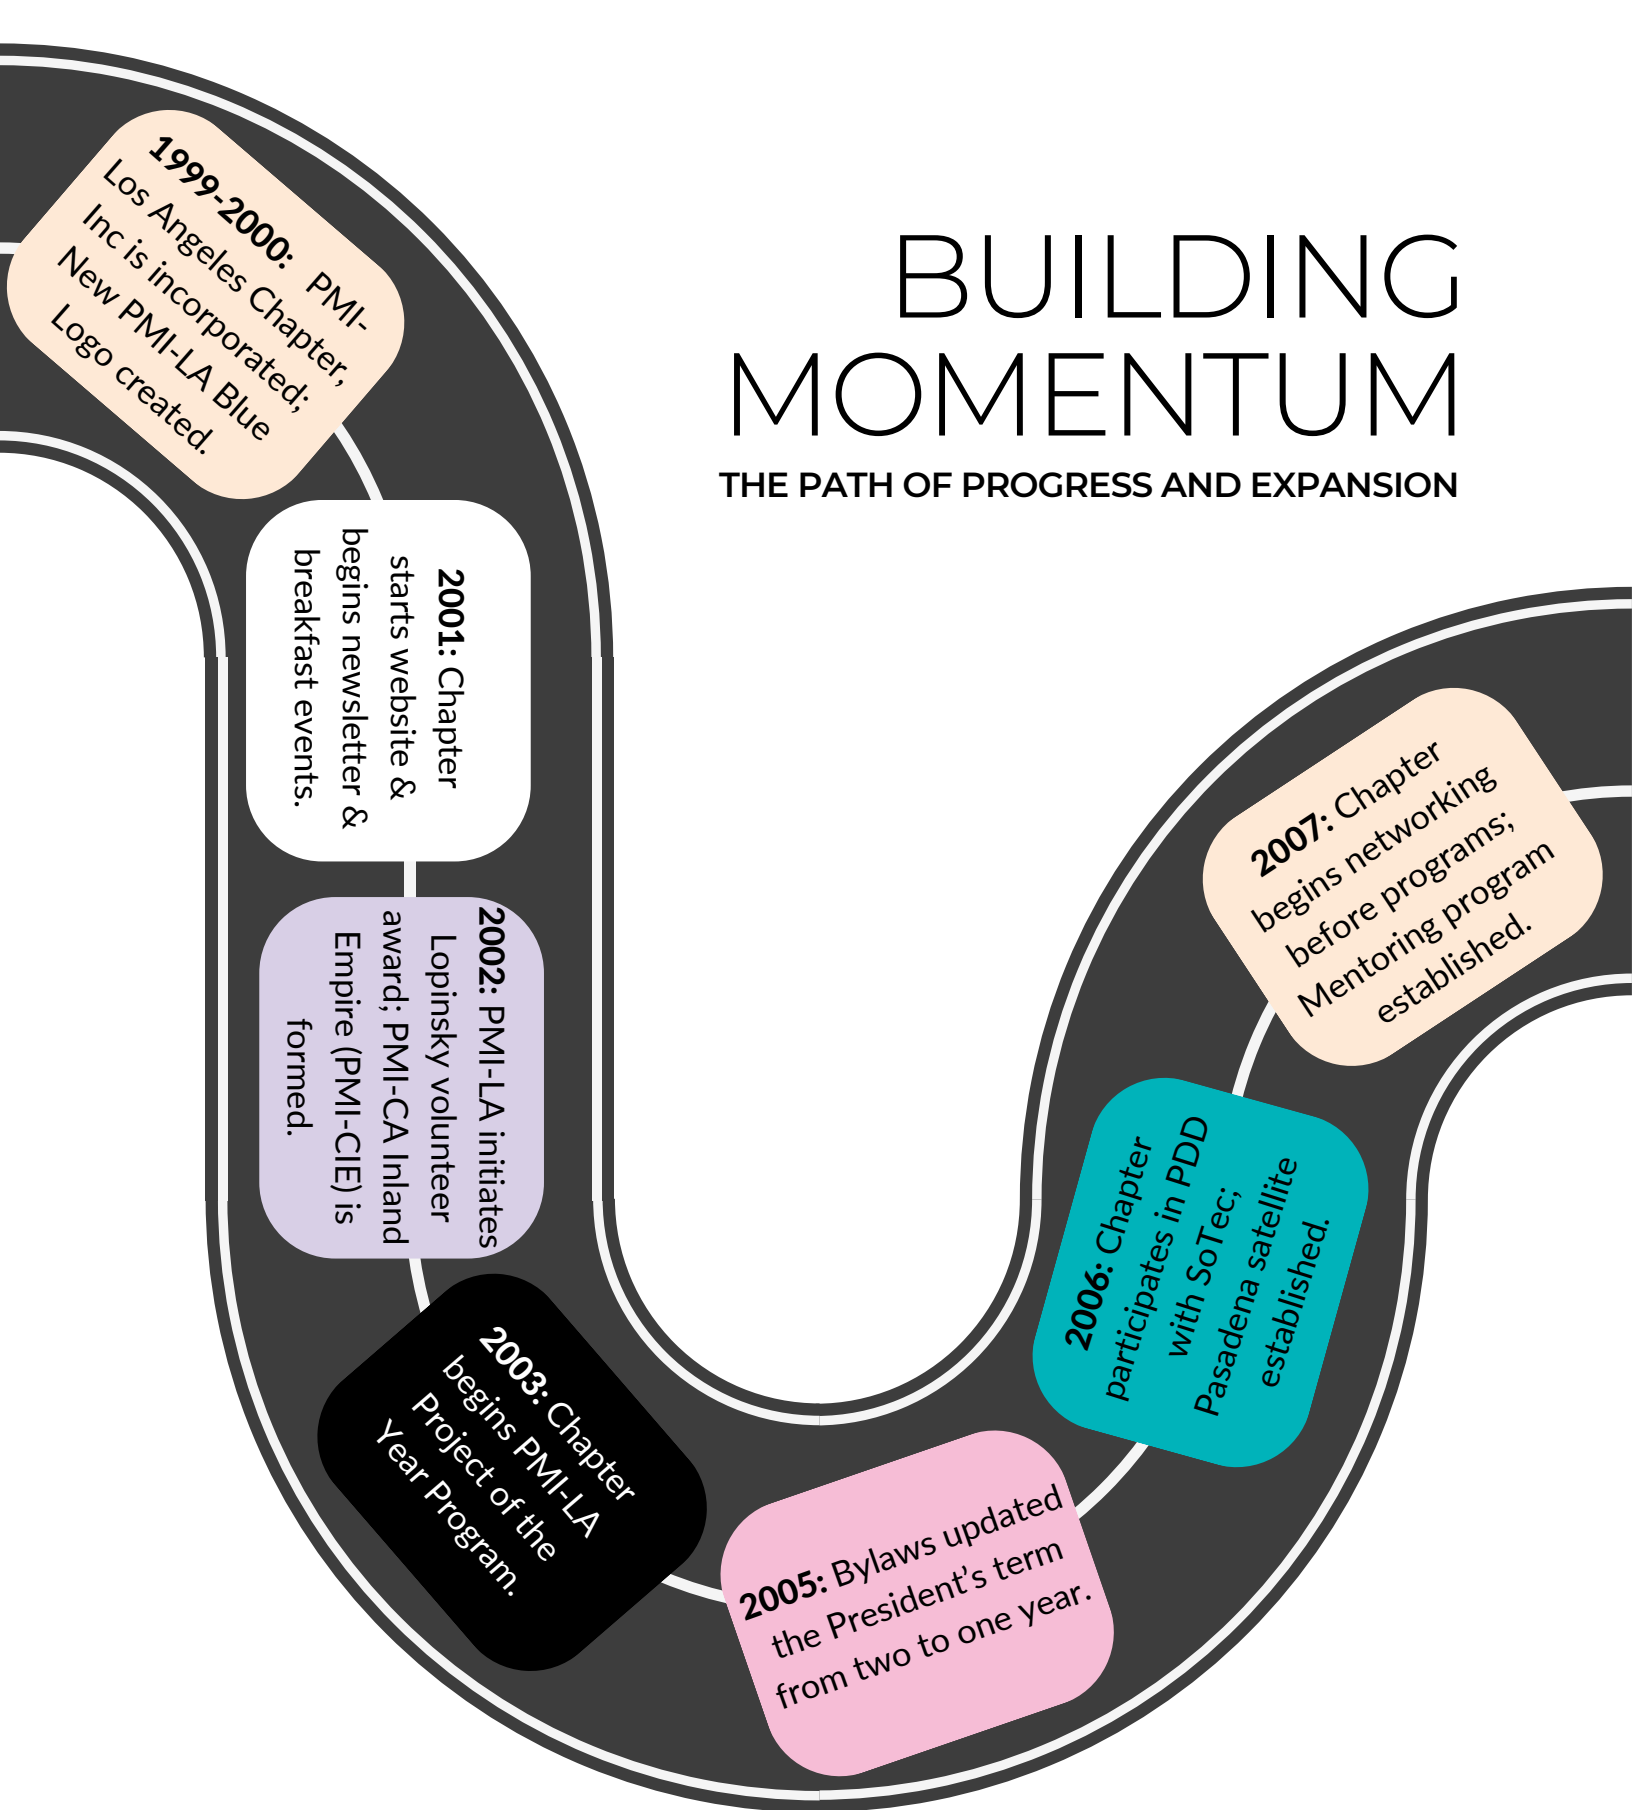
BUILDING MOMENTUM

THE PATH OF PROGRESS AND EXPANSION

**1999-2000:** PMI-Los Angeles Chapter, Inc is incorporated; New PMI-LA Blue Logo created.

**2001:** Chapter starts website & begins newsletter & breakfast events.

**2002:** PMI-LA initiates Lopinsky volunteer award; PMI-CA Inland Empire (PMI-CIE) is formed.

**2003:** Chapter begins PMI-LA Project of the Year Program.

**2005:** Bylaws updated the President's term from two to one year.

**2006:** Chapter participates in PDD with SoTec; Pasadena satellite established.

**2007:** Chapter begins networking before programs; Mentoring program established.